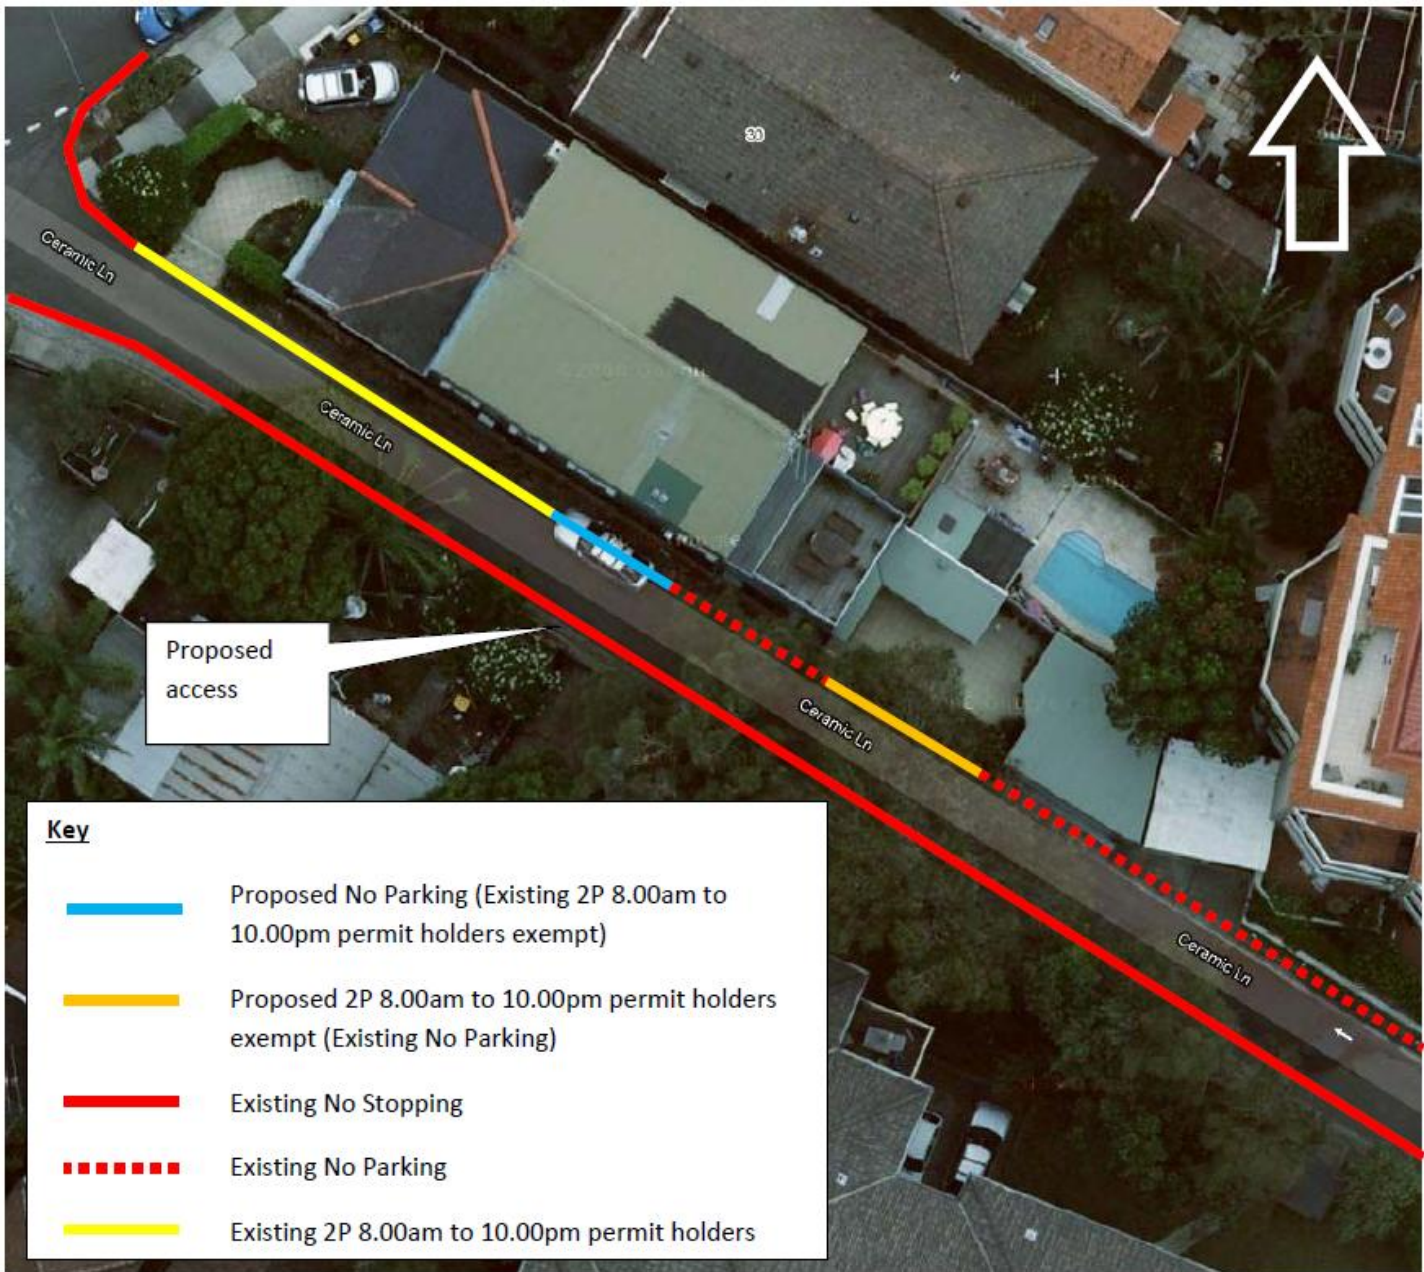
Ceramic Ln

Ceramic Ln

Ceramic Ln

Ceramic Ln

30

Proposed access

Key

Proposed No Parking (Existing 2P 8.00am to 10.00pm permit holders exempt)

Proposed 2P 8.00am to 10.00pm permit holders exempt (Existing No Parking)

Existing No Stopping

Existing No Parking

Existing 2P 8.00am to 10.00pm permit holders